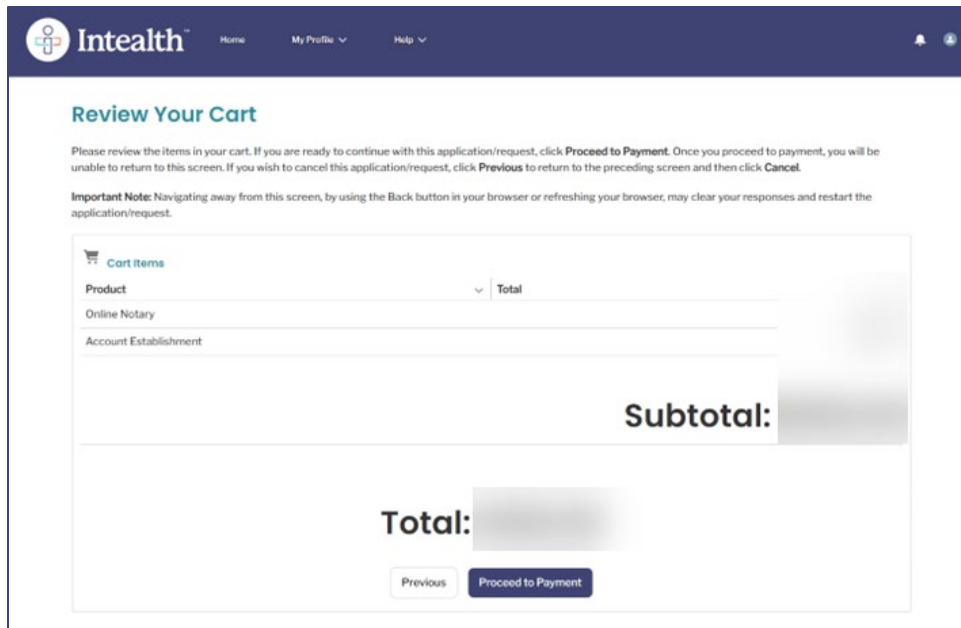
Intealth™ Home My Profile Help

Review Your Cart

Please review the items in your cart. If you are ready to continue with this application/request, click Proceed to Payment. Once you proceed to payment, you will be unable to return to this screen. If you wish to cancel this application/request, click Previous to return to the preceding screen and then click Cancel.

Important Note: Navigating away from this screen, by using the Back button in your browser or refreshing your browser, may clear your responses and restart the application/request.

Cart Items

| Product | Total |
|---|---|
| Online Notary | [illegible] |
| Account Establishment | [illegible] |

Subtotal: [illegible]

Total: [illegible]

Previous Proceed to Payment